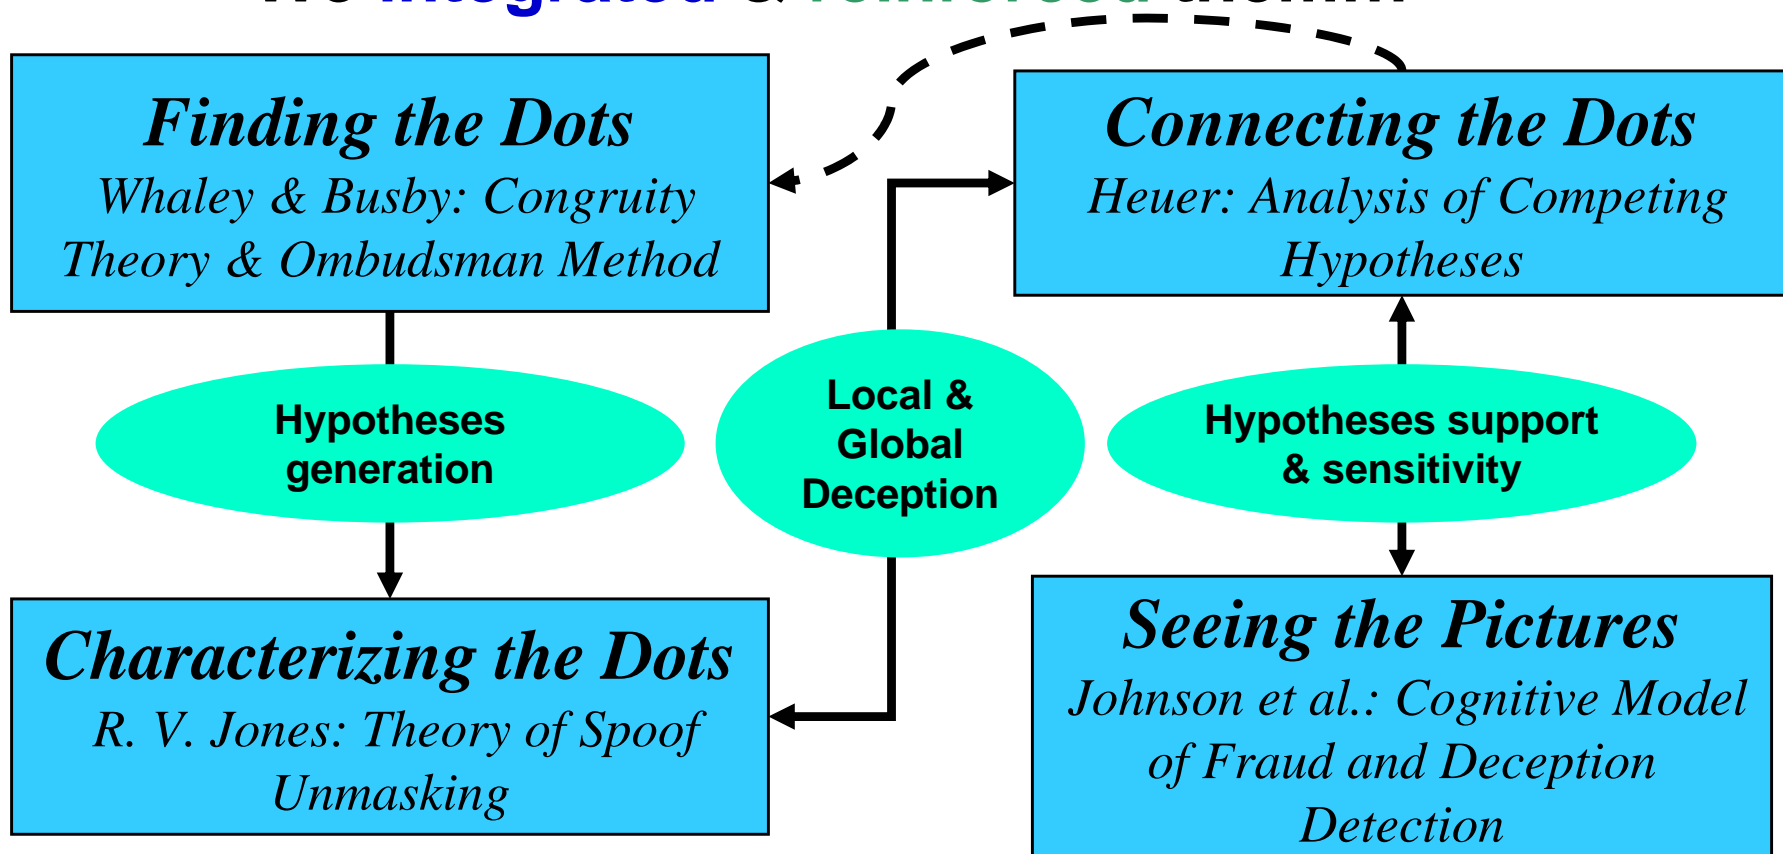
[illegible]

Finding the Dots
Whaley & Busby: Congruity Theory & Ombudsman Method

Connecting the Dots
Heuer: Analysis of Competing Hypotheses

Hypotheses generation

Local & Global Deception

Hypotheses support & sensitivity

Characterizing the Dots
R. V. Jones: Theory of Spoof Unmasking

Seeing the Pictures
Johnson et al.: Cognitive Model of Fraud and Deception Detection